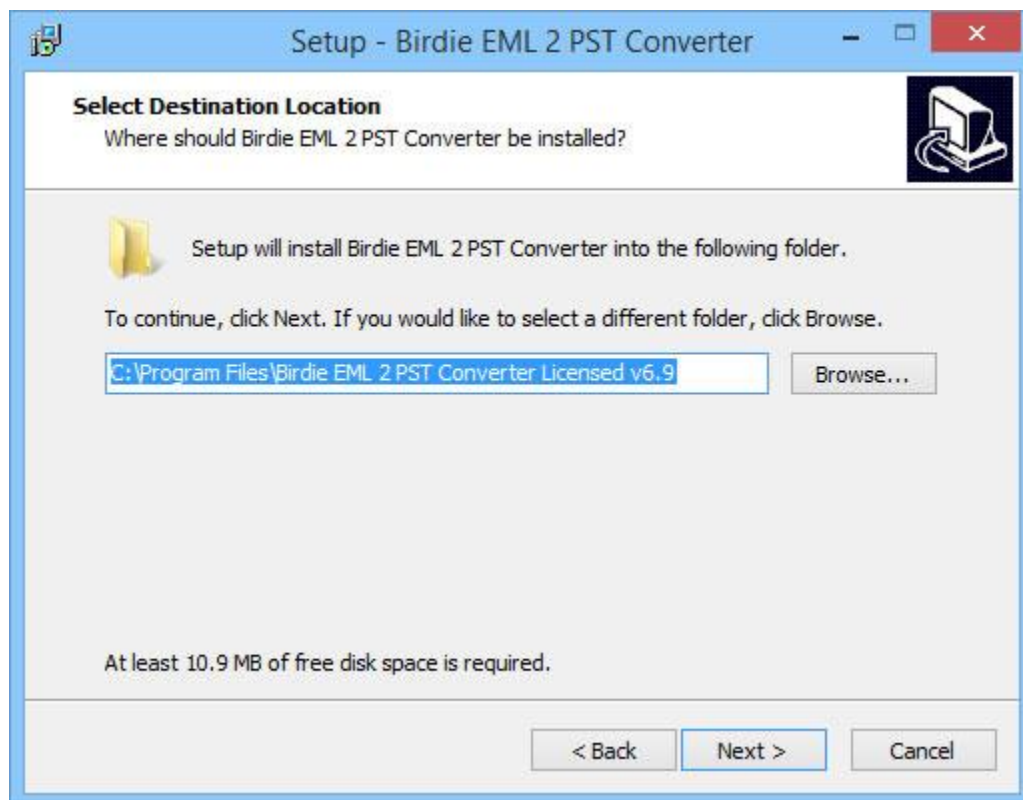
Setup - Birdie EML 2 PST Converter

Select Destination Location
Where should Birdie EML 2 PST Converter be installed?

Setup will install Birdie EML 2 PST Converter into the following folder.

To continue, click Next. If you would like to select a different folder, click Browse.

C:\Program Files\Birdie EML 2 PST Converter Licensed v6.9

Browse...

At least 10.9 MB of free disk space is required.

< Back

Next >

Cancel